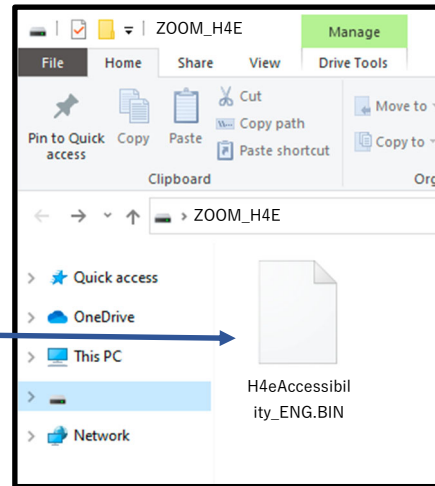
ZOOM_H4E
Manage
File
Home
Share
View
Drive Tools
Pin to Quick access
Copy
Paste
Cut
Copy path
Paste shortcut
Clipboard
Move to
Copy to
Org
ZOOM_H4E
Quick access
OneDrive
This PC
Network
H4eAccessibility_ENG.BIN